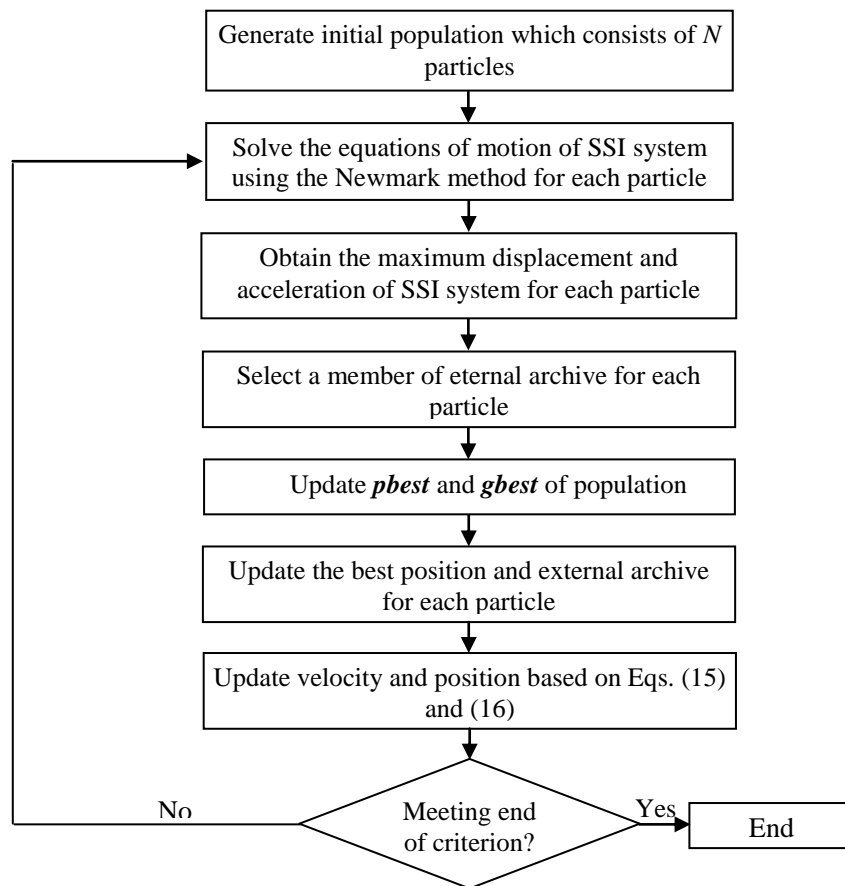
Generate initial population which consists of $N$ particles

Solve the equations of motion of SSI system using the Newmark method for each particle

Obtain the maximum displacement and acceleration of SSI system for each particle

Select a member of eternal archive for each particle

Update ***pbest*** and ***gbest*** of population

Update the best position and external archive for each particle

Update velocity and position based on Eqs. (15) and (16)

Meeting end of criterion?

No

Yes

End